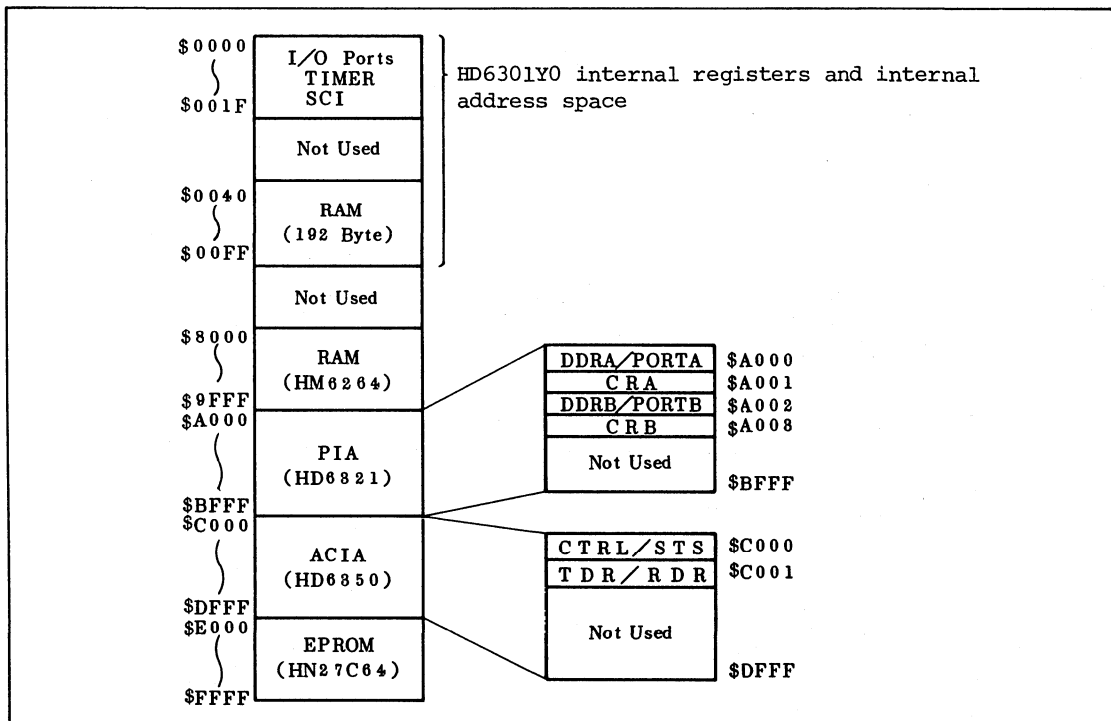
$0000
$001F

I/O Ports
TIMER
SCI

HD6301Y0 internal registers and internal address space

Not Used

$0040
$00FF

RAM
(192 Byte)

Not Used

$8000
$9FFF

RAM
(HM6264)

DDRA/PORTA $A000
CRA $A001
DDRB/PORTB $A002
CRB $A008
Not Used
$BFFF

$A000
$BFFF

PIA
(HD6821)

$C000
$DFFF

ACIA
(HD6850)

CTRL/STS $C000
TDR/RDR $C001
Not Used
$DFFF

$E000
$FFFF

EPROM
(HN27C64)